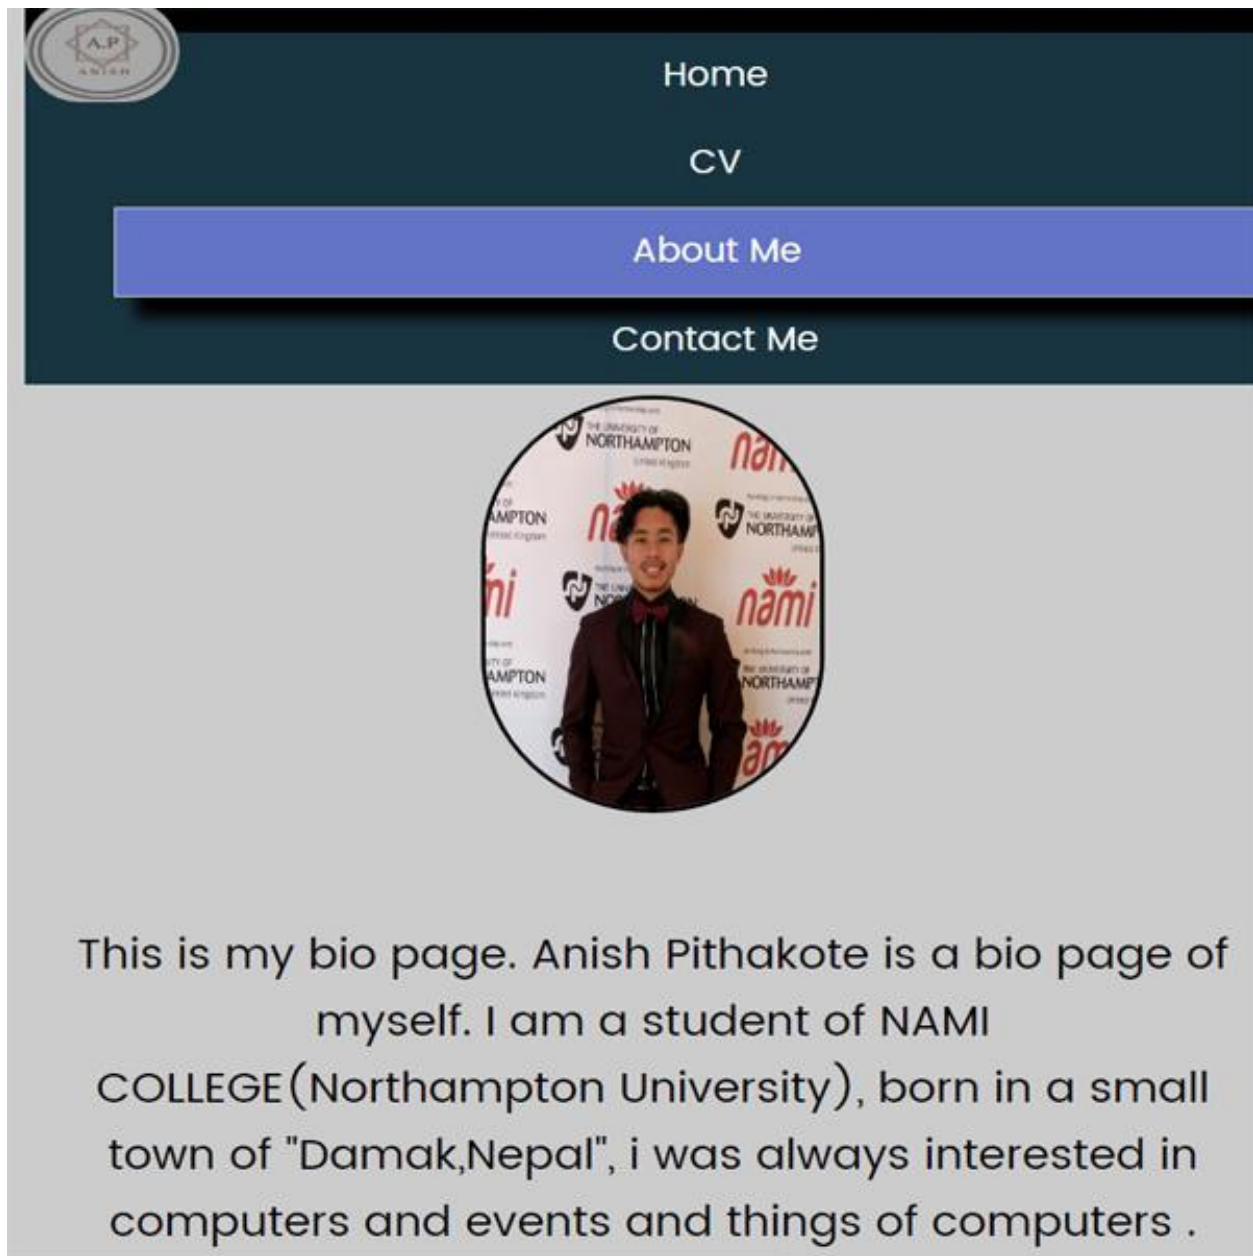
A.P
ANISH

Home

CV

About Me

Contact Me

THE UNIVERSITY OF NORTHAMPTON

nami

This is my bio page. Anish Pithakote is a bio page of myself. I am a student of NAMI COLLEGE(Northampton University), born in a small town of "Damak,Nepal", i was always interested in computers and events and things of computers .